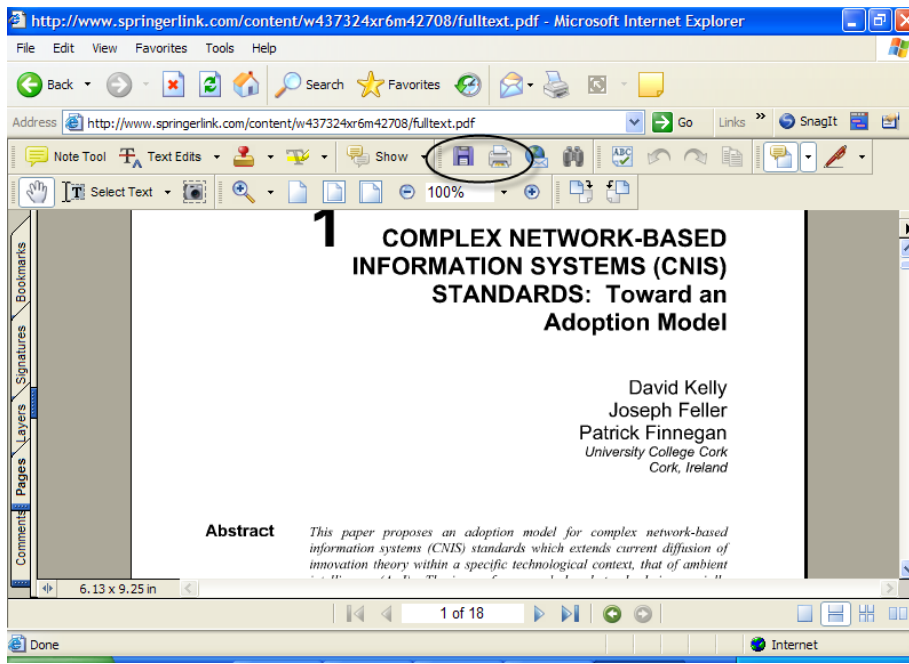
http://www.springerlink.com/content/w437324xr6m42708/fulltext.pdf - Microsoft Internet Explorer

File Edit View Favorites Tools Help

Back Search Favorites

Address http://www.springerlink.com/content/w437324xr6m42708/fulltext.pdf Go Links SnagIt

Note Tool Text Edits Show

Select Text 100%

Bookmarks Signatures Layers Pages Comments

1 COMPLEX NETWORK-BASED INFORMATION SYSTEMS (CNIS) STANDARDS: Toward an Adoption Model

David Kelly
Joseph Feller
Patrick Finnegan
University College Cork
Cork, Ireland

Abstract This paper proposes an adoption model for complex network-based information systems (CNIS) standards which extends current diffusion of innovation theory within a specific technological context, that of ambient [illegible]

6.13 x 9.25 in

1 of 18

Done Internet